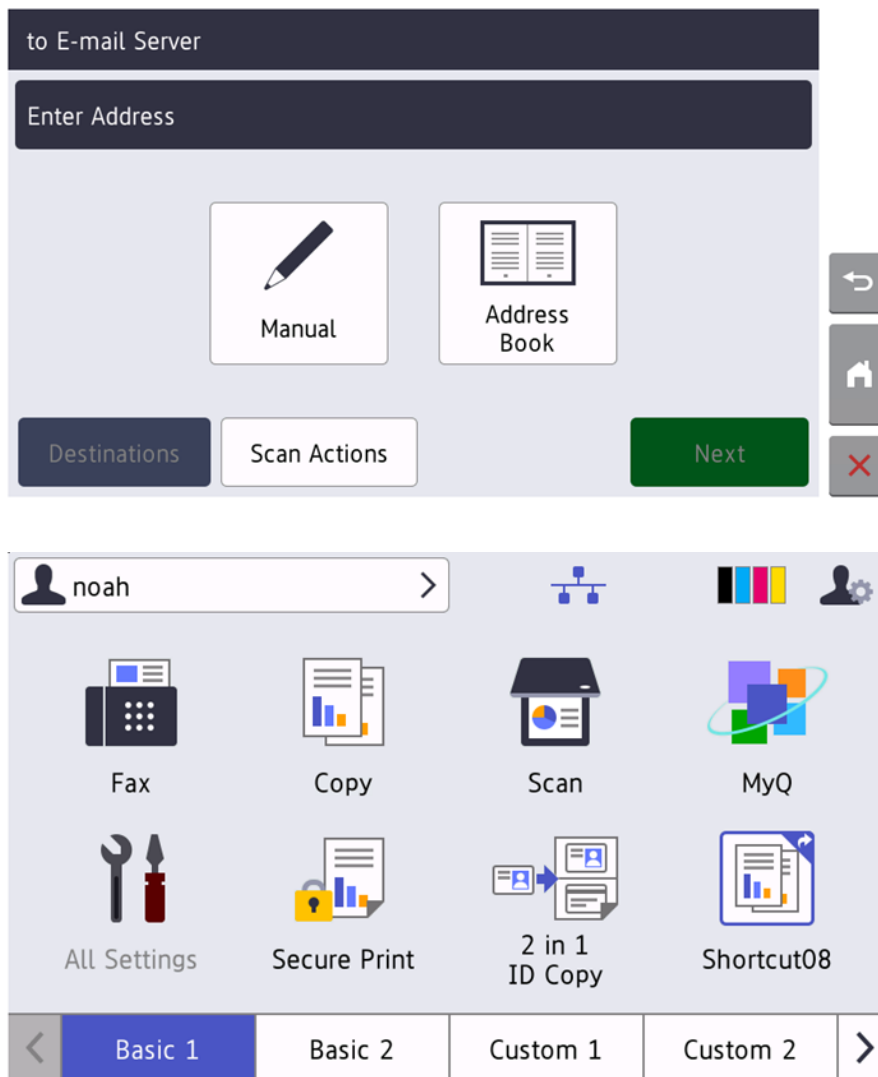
to E-mail Server

Enter Address

Manual

Address Book

Destinations

Scan Actions

Next

noah

Fax

Copy

Scan

MyQ

All Settings

Secure Print

2 in 1 ID Copy

Shortcut08

Basic 1

Basic 2

Custom 1

Custom 2